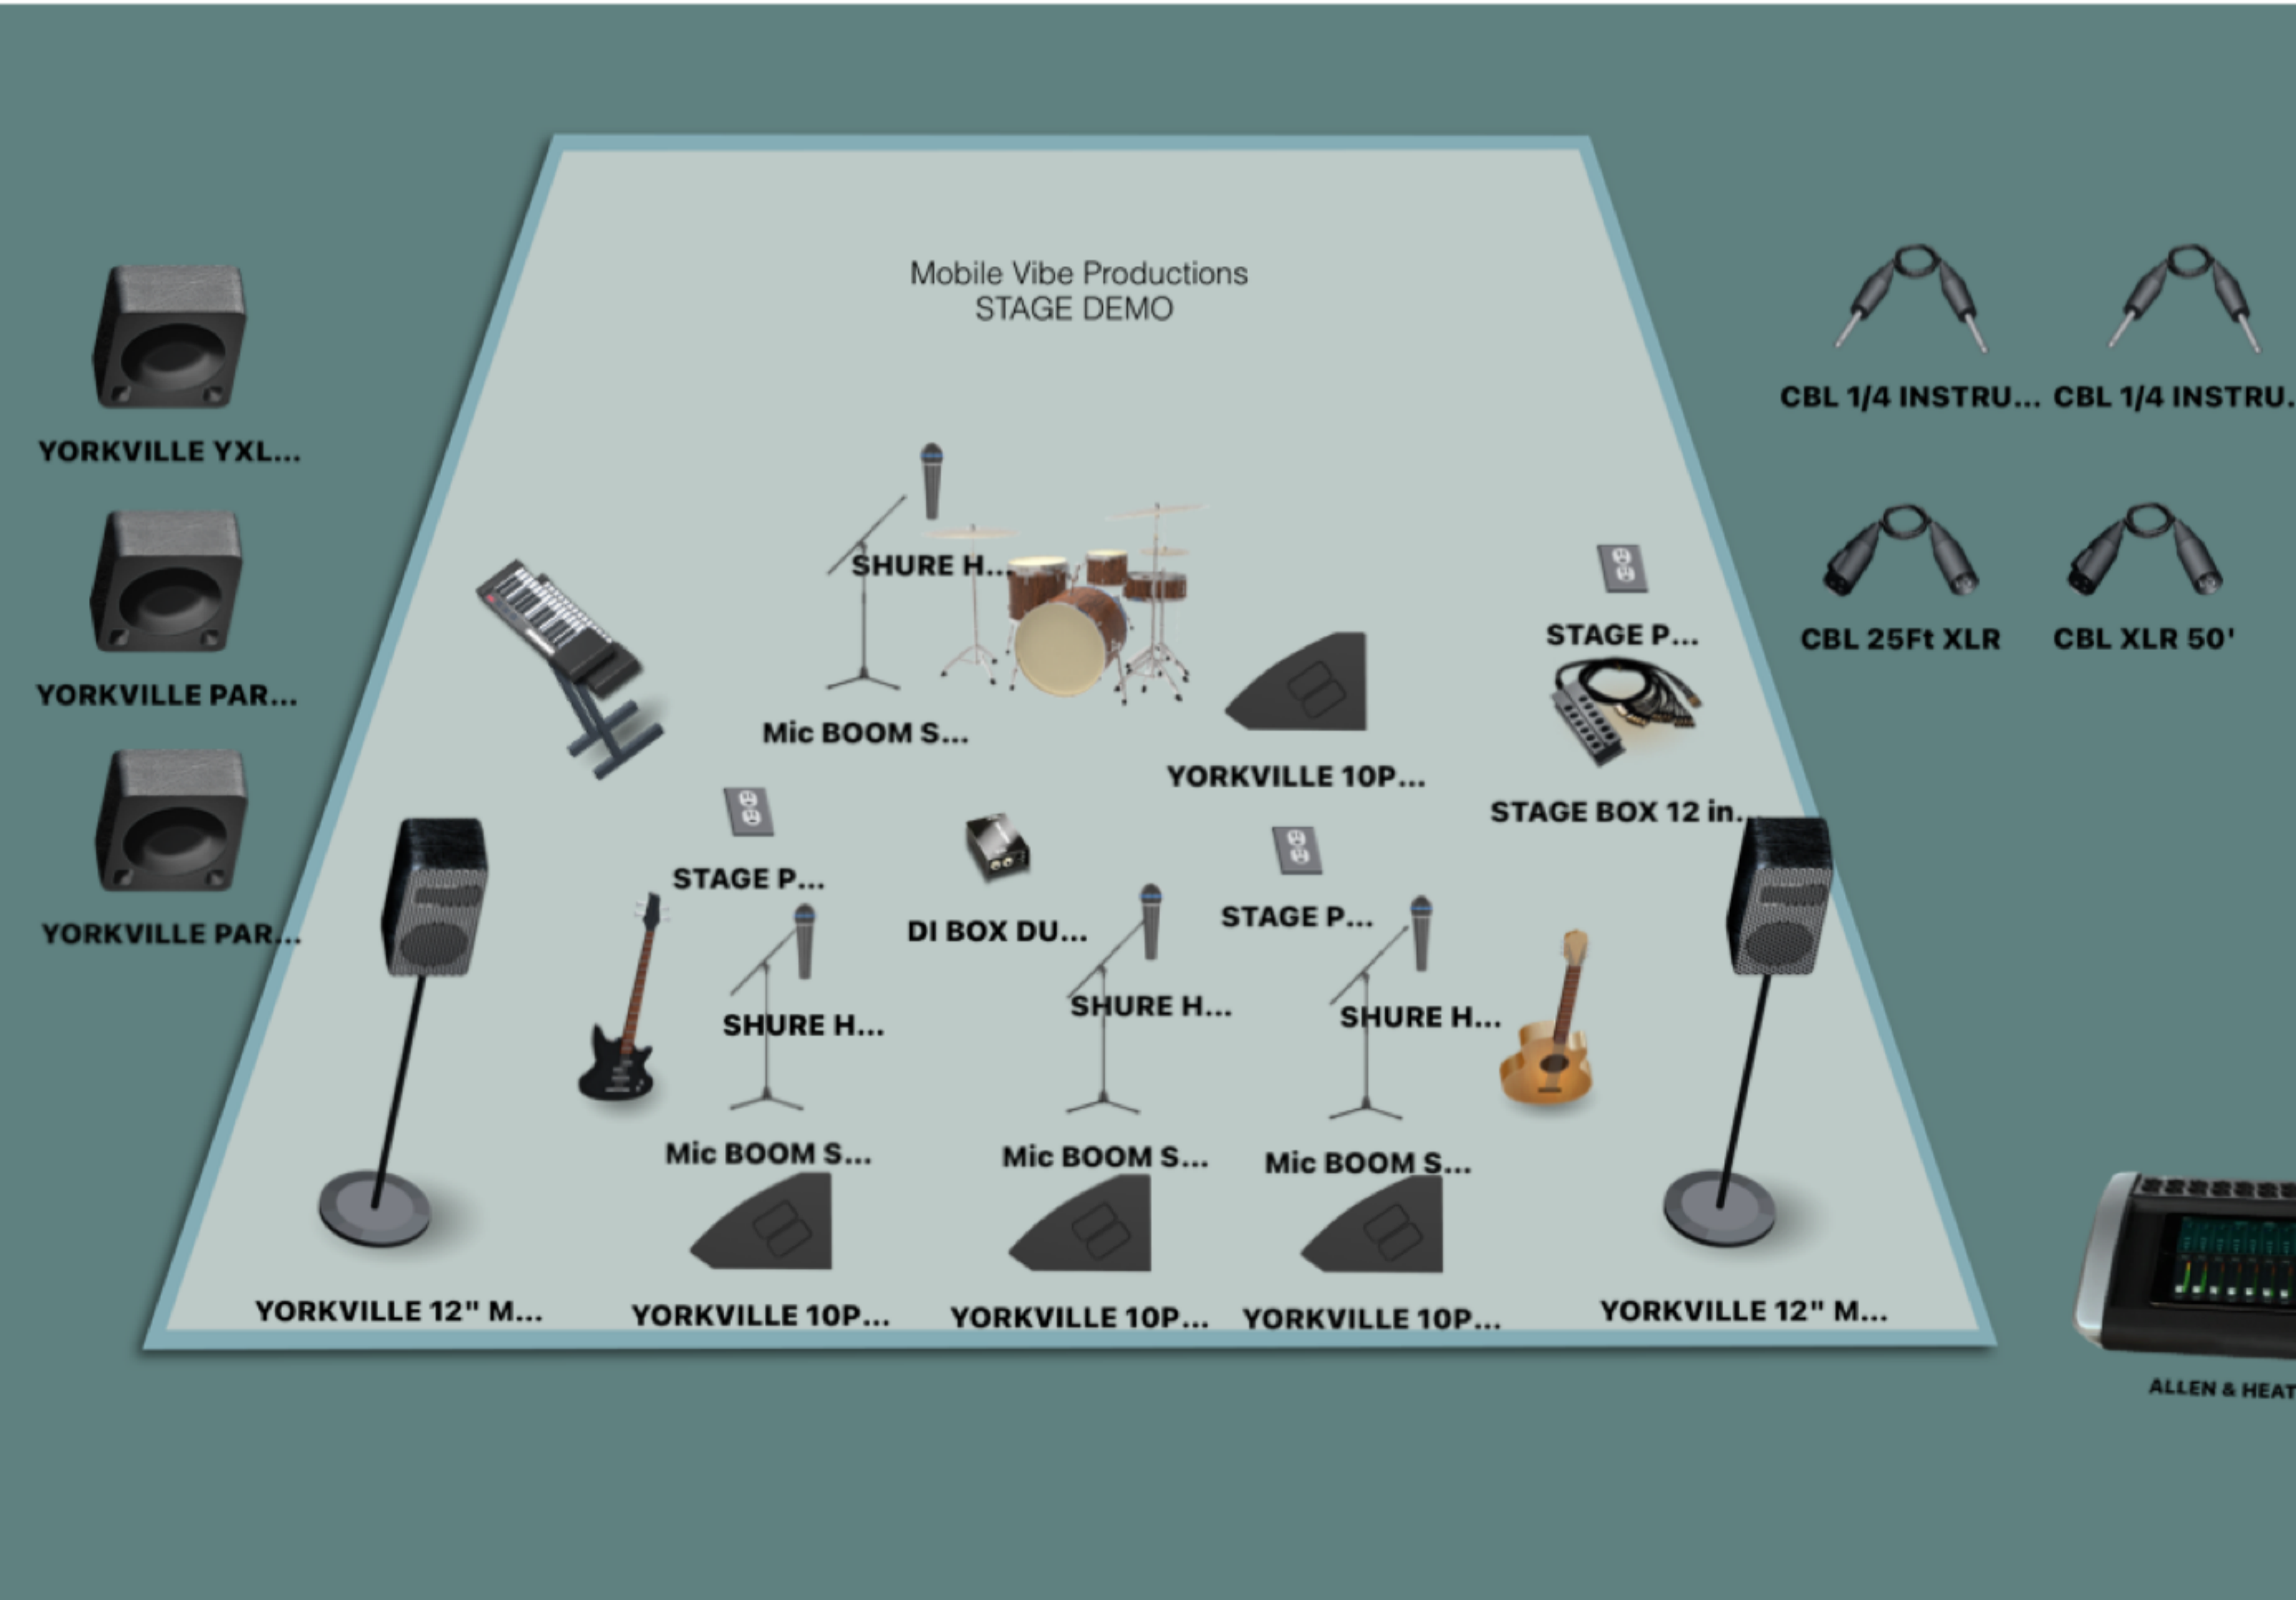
Mobile Vibe Productions
STAGE DEMO

YORKVILLE YXL...

YORKVILLE PAR...

YORKVILLE PAR...

CBL 1/4 INSTRU... CBL 1/4 INSTRU...

CBL 25Ft XLR CBL XLR 50'

SHURE H...

Mic BOOM S...

YORKVILLE 10P...

STAGE P...

STAGE BOX 12 in...

STAGE P...

DI BOX DU...

STAGE P...

SHURE H...

SHURE H...

SHURE H...

Mic BOOM S...

Mic BOOM S...

Mic BOOM S...

YORKVILLE 12" M...

YORKVILLE 10P...

YORKVILLE 10P...

YORKVILLE 10P...

YORKVILLE 12" M...

ALLEN & HEAT